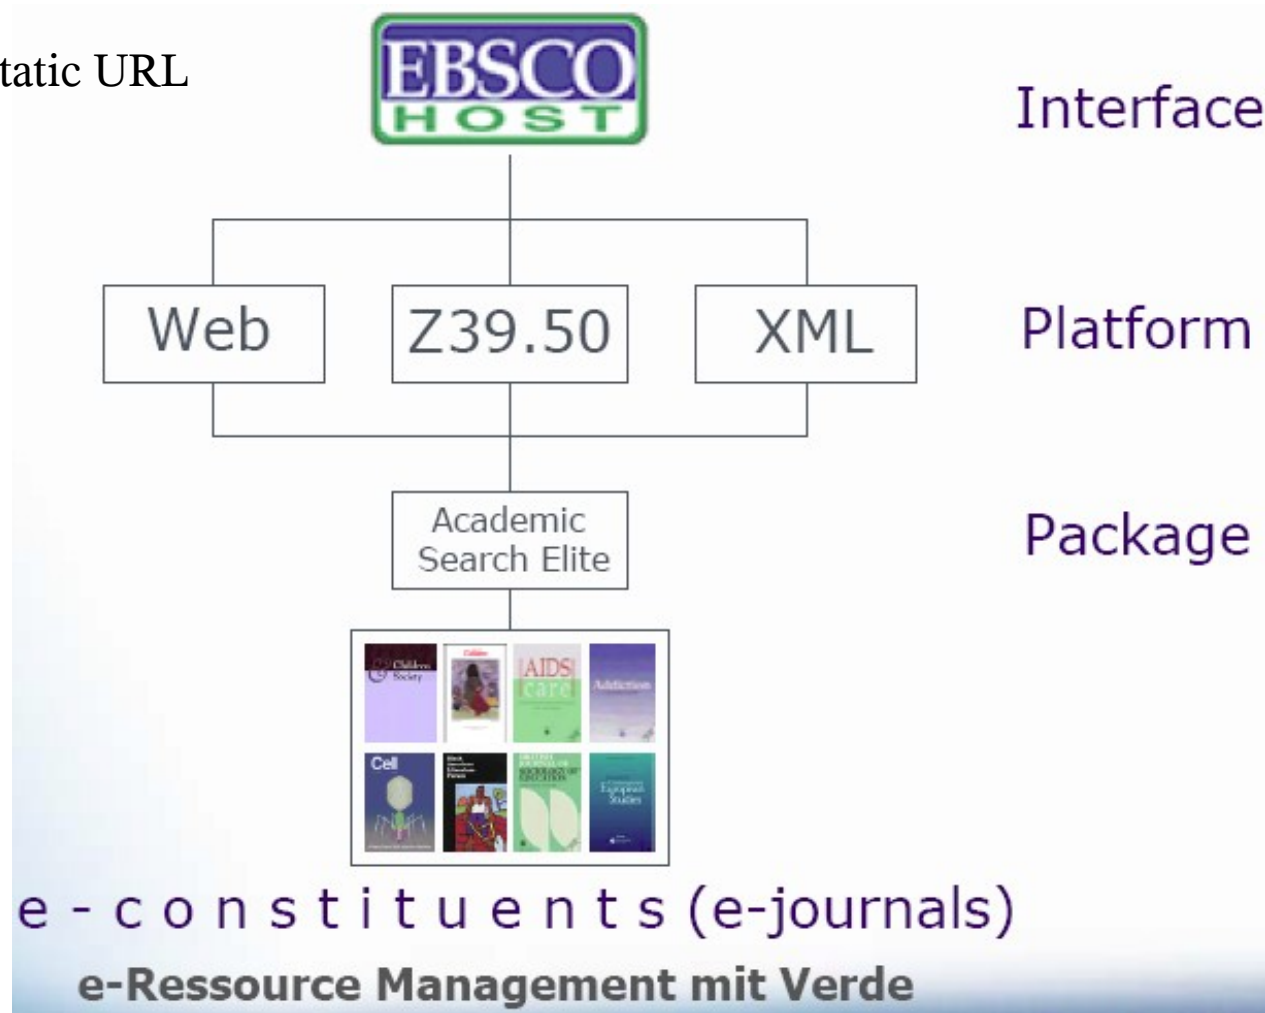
tatic URL

EBSCO HOST

Interface

Web

Z39.50

XML

Platform

Academic Search Elite

Package

Children & Society

Cell

AIDS care

Addiction

e-constituents (e-journals)

e-Ressource Management mit Verde